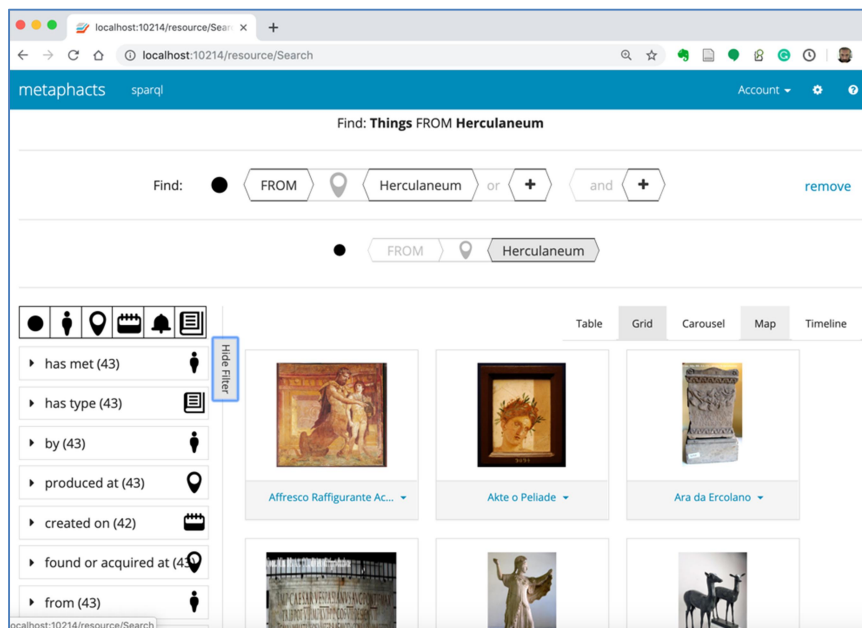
localhost:10214/resource/Searc ×

localhost:10214/resource/Search

metaphacts sparql Account

Find: Things FROM Herculaneum

Find: FROM Herculaneum or + and + remove

FROM Herculaneum

Hide Filter

Table Grid Carousel Map Timeline

has met (43)

has type (43)

by (43)

produced at (43)

created on (42)

found or acquired at (4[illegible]

from (43)

Affresco Raffigurante Ac...

Akte o Peliade

Ara da Ercolano

localhost:10214/resource/Search